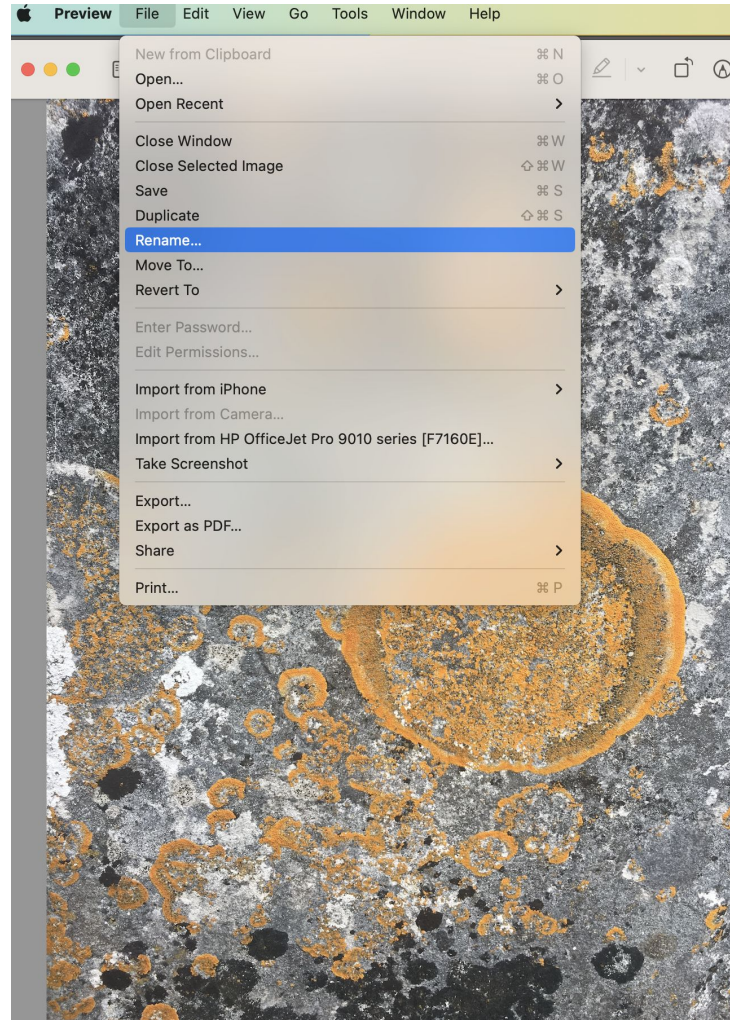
Preview File Edit View Go Tools Window Help

New from Clipboard ⌘N
Open... ⌘O
Open Recent >

Close Window ⌘W
Close Selected Image ⇧⌘W
Save ⌘S
Duplicate ⇧⌘S
Rename...
Move To...
Revert To >

Enter Password...
Edit Permissions...

Import from iPhone >
Import from Camera...
Import from HP OfficeJet Pro 9010 series [F7160E]...
Take Screenshot >

Export...
Export as PDF...
Share >

Print... ⌘P